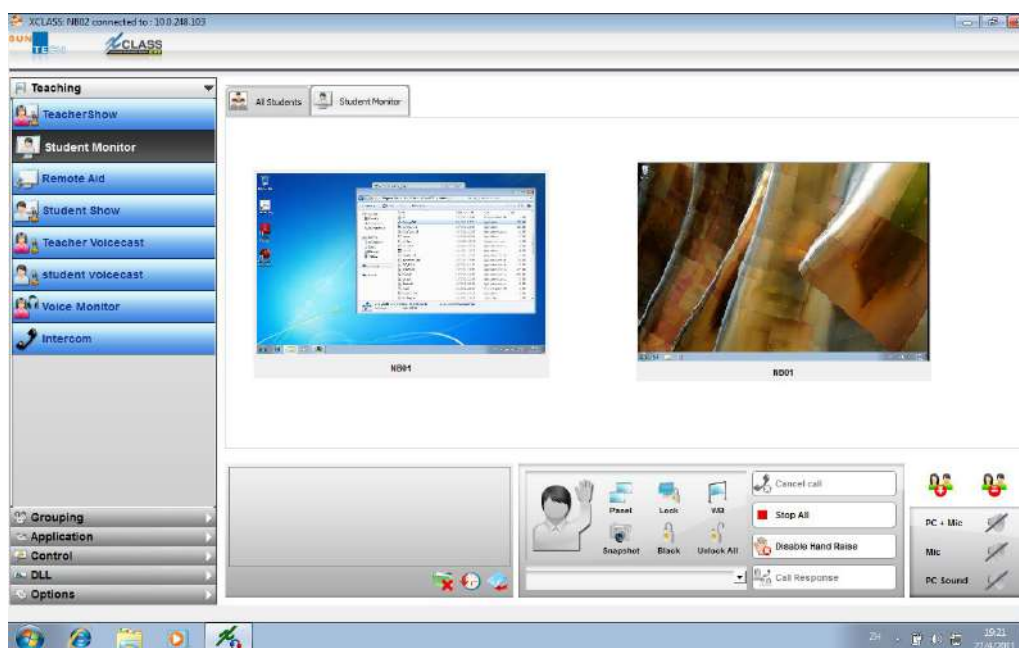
XCLASS: NB02 connected to : 10.0.248.103

SUN TECH

XCLASS

Teaching

TeacherShow

Student Monitor

Remote Aid

Student Show

Teacher Voicecast

student voicecast

Voice Monitor

Intercom

All Students

Student Monitor

NB01

NB01

Grouping

Application

Control

DLL

Options

Panel

Lock

VAI

Snapshot

Black

Unlock All

Cancel call

Stop All

Disable Hand Raise

Call Response

PC + Mic

Mic

PC Sound

19:21

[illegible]